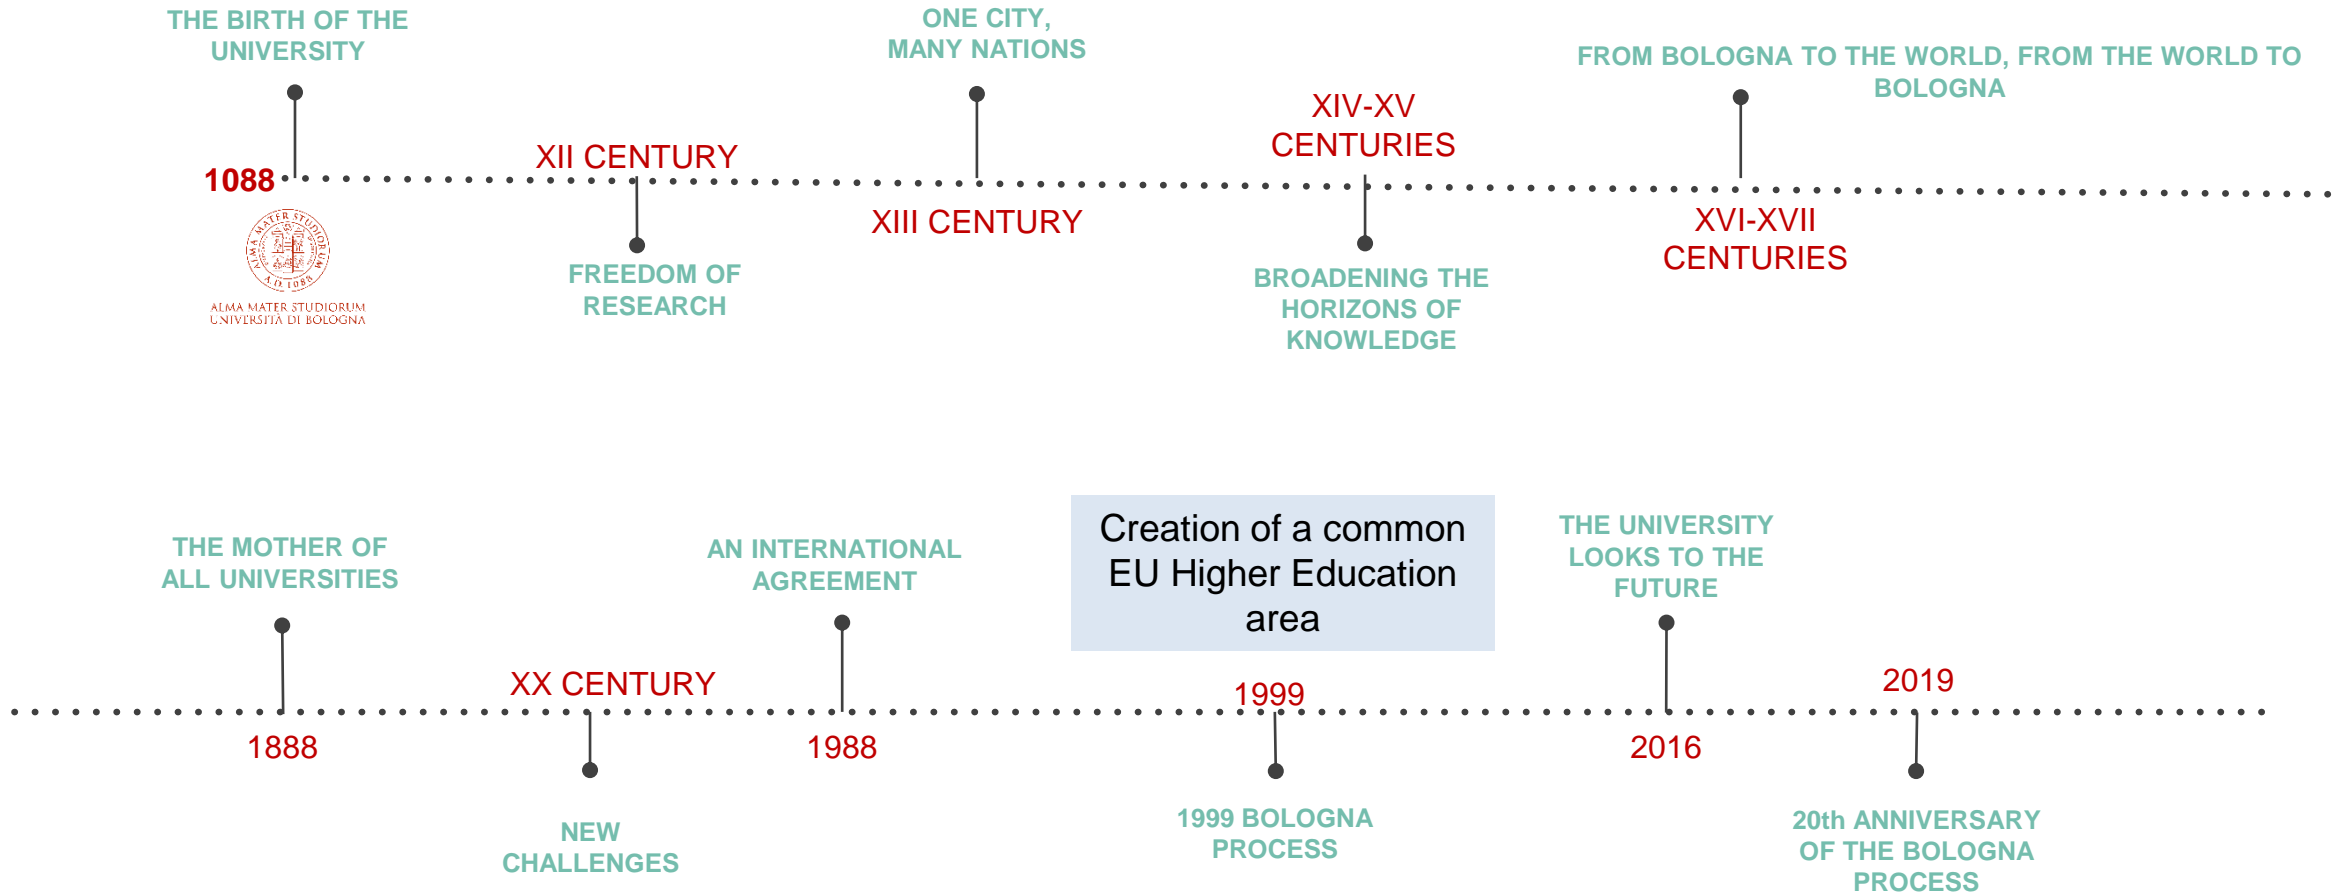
THE BIRTH OF THE UNIVERSITY

1088

ALMA MATER STUDIORUM
A.D. 1088

ALMA MATER STUDIORUM
UNIVERSITÀ DI BOLOGNA

XII CENTURY

FREEDOM OF RESEARCH

ONE CITY, MANY NATIONS

XIII CENTURY

XIV-XV CENTURIES

BROADENING THE HORIZONS OF KNOWLEDGE

FROM BOLOGNA TO THE WORLD, FROM THE WORLD TO BOLOGNA

XVI-XVII CENTURIES

THE MOTHER OF ALL UNIVERSITIES

1888

XX CENTURY

NEW CHALLENGES

AN INTERNATIONAL AGREEMENT

1988

Creation of a common EU Higher Education area

1999

1999 BOLOGNA PROCESS

THE UNIVERSITY LOOKS TO THE FUTURE

2016

2019

20th ANNIVERSARY OF THE BOLOGNA PROCESS